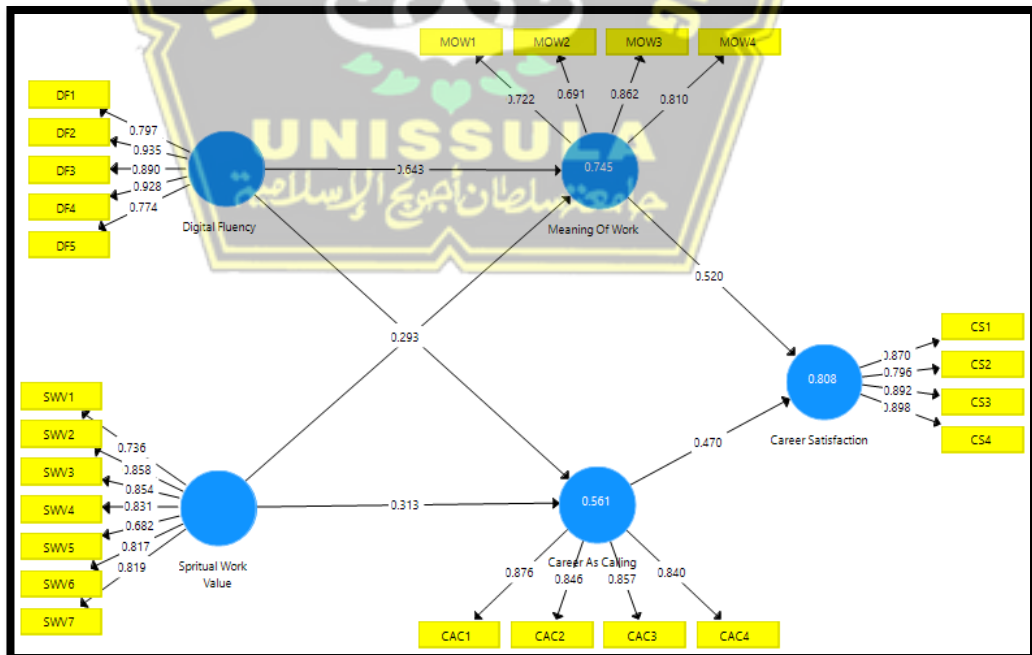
UNISSULA
جامعة سلطان أجونج الإسلامية

MOW1
MOW2
MOW3
MOW4
0.722
0.691
0.862
0.810

DF1
DF2
DF3
DF4
DF5
0.797
0.935
0.890
0.928
0.774
Digital Fluency

0.643

0.745
Meaning Of Work

0.520

0.293

CS1
CS2
CS3
CS4
0.870
0.796
0.892
0.898
0.808
Career Satisfaction

0.470

SWV1
SWV2
SWV3
SWV4
SWV5
SWV6
SWV7
0.736
0.858
0.854
0.831
0.682
0.817
0.819
Spritual Work Value

0.313

0.561
Career As Calling
0.876
0.846
0.857
0.840
CAC1
CAC2
CAC3
CAC4